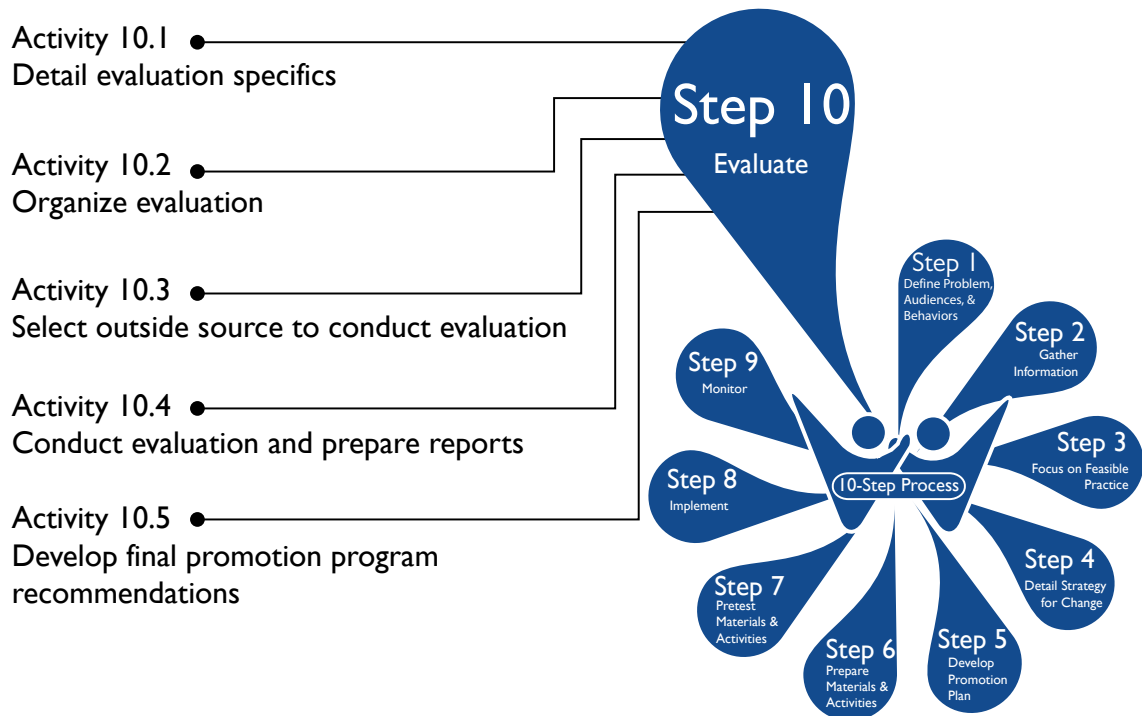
Activity 10.1
Detail evaluation specifics

Activity 10.2
Organize evaluation

Activity 10.3
Select outside source to conduct evaluation

Activity 10.4
Conduct evaluation and prepare reports

Activity 10.5
Develop final promotion program recommendations

Step 10
Evaluate

Step 1
Define Problem, Audiences, & Behaviors

Step 2
Gather Information

Step 3
Focus on Feasible Practice

Step 4
Detail Strategy for Change

Step 5
Develop Promotion Plan

Step 6
Prepare Materials & Activities

Step 7
Pretest Materials & Activities

Step 8
Implement

Step 9
Monitor

10-Step Process